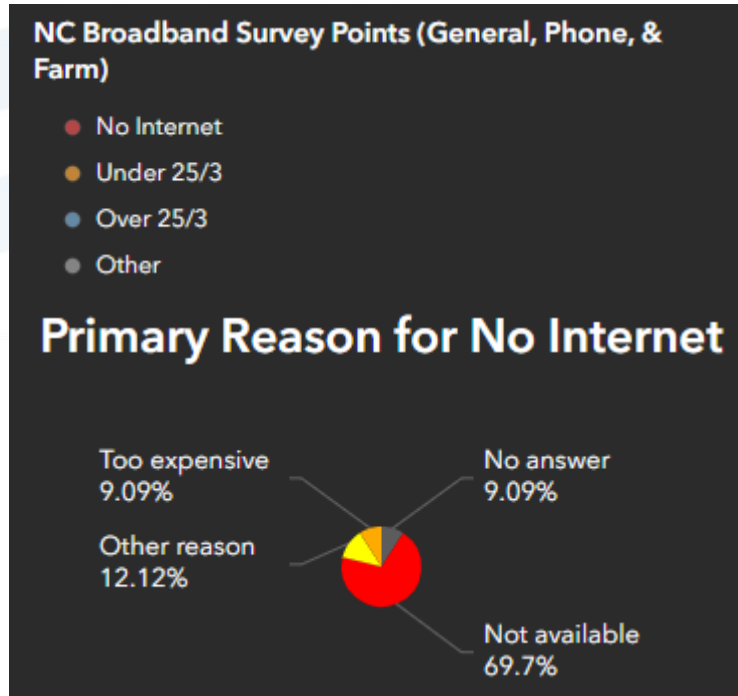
NC Broadband Survey Points (General, Phone, & Farm)

No Internet
Under 25/3
Over 25/3
Other

Primary Reason for No Internet

Too expensive
9.09%

No answer
9.09%

Other reason
12.12%

Not available
69.7%